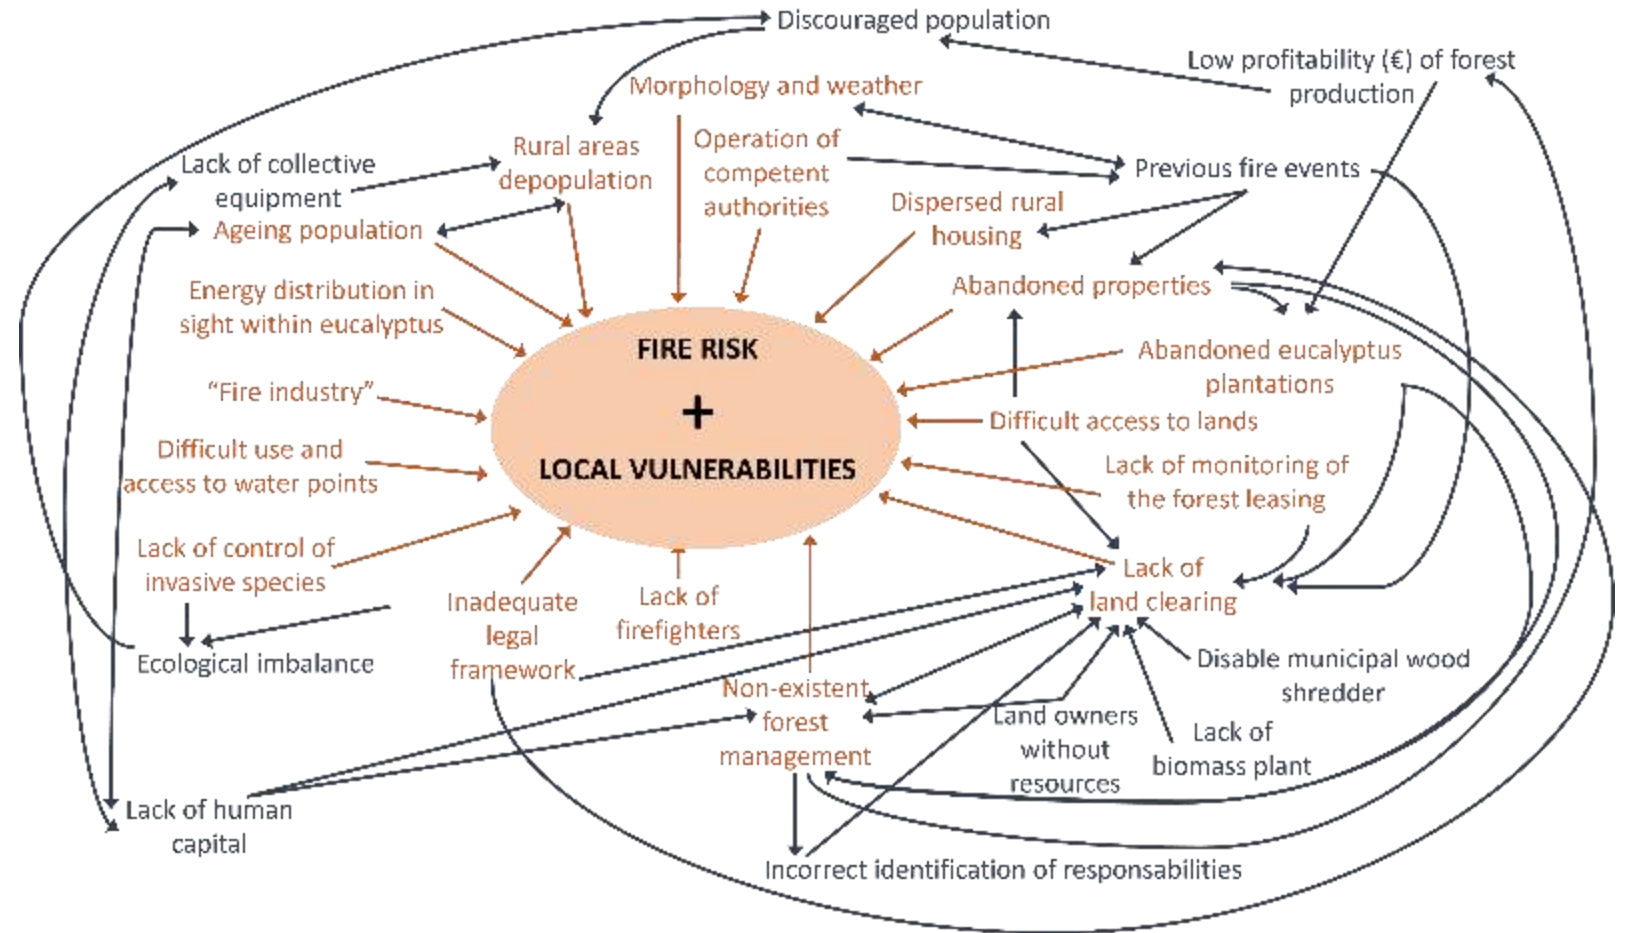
Discouraged population

Low profitability (€) of forest production

Morphology and weather

Rural areas depopulation

Operation of competent authorities

Previous fire events

Lack of collective equipment

Ageing population

Dispersed rural housing

Abandoned properties

Energy distribution in sight within eucalyptus

FIRE RISK

+

LOCAL VULNERABILITIES

Abandoned eucalyptus plantations

"Fire industry"

Difficult access to lands

Difficult use and access to water points

Lack of monitoring of the forest leasing

Lack of control of invasive species

Lack of land clearing

Inadequate legal framework

Lack of firefighters

Ecological imbalance

Disable municipal wood shredder

Non-existent forest management

Land owners without resources

Lack of biomass plant

Lack of human capital

Incorrect identification of responsabilities